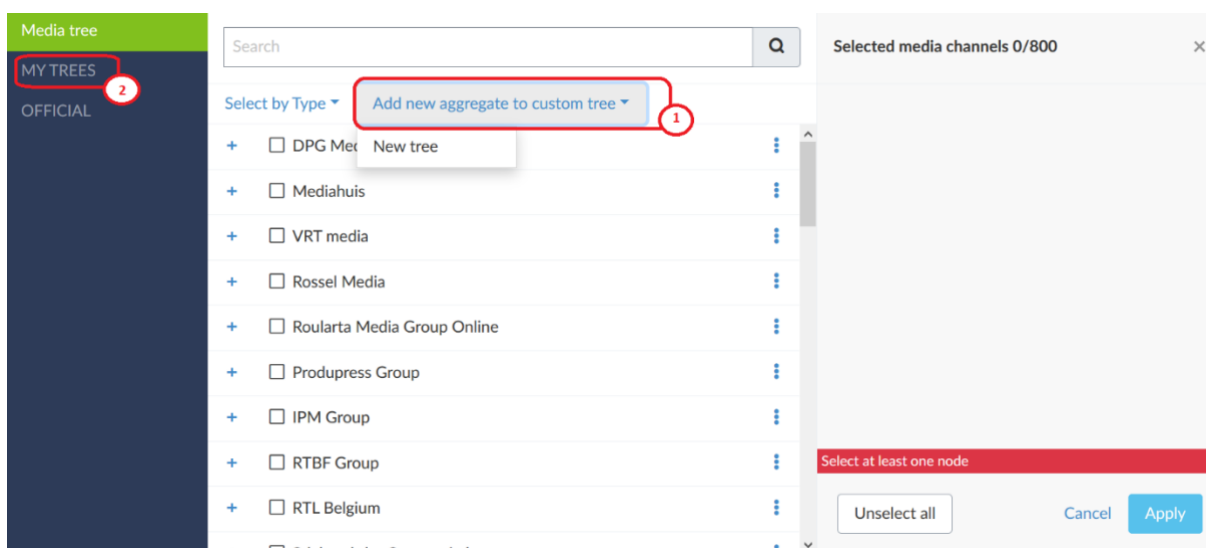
Media tree
MY TREES
2
OFFICIAL

Search

Select by Type
Add new aggregate to custom tree
1

DPG Me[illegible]
New tree
Mediahuis
VRT media
Rossel Media
Roularta Media Group Online
Produpress Group
IPM Group
RTBF Group
RTL Belgium

Selected media channels 0/800
×

Select at least one node

Unselect all
Cancel
Apply